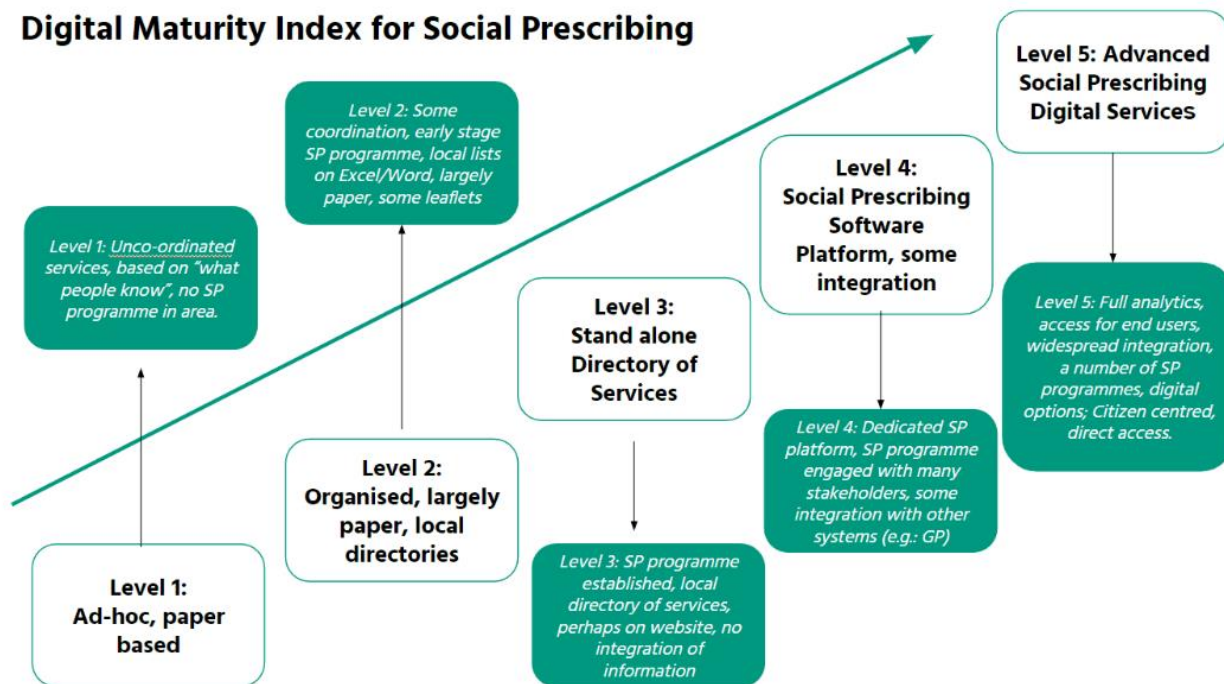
Digital Maturity Index for Social Prescribing

Level 1: Unco-ordinated services, based on "what people know", no SP programme in area.

Level 1: Ad-hoc, paper based

Level 2: Some coordination, early stage SP programme, local lists on Excel/Word, largely paper, some leaflets

Level 2: Organised, largely paper, local directories

Level 3: Stand alone Directory of Services

Level 3: SP programme established, local directory of services, perhaps on website, no integration of information

Level 4: Social Prescribing Software Platform, some integration

Level 4: Dedicated SP platform, SP programme engaged with many stakeholders, some integration with other systems (e.g.: GP)

Level 5: Advanced Social Prescribing Digital Services

Level 5: Full analytics, access for end users, widespread integration, a number of SP programmes, digital options; Citizen centred, direct access.